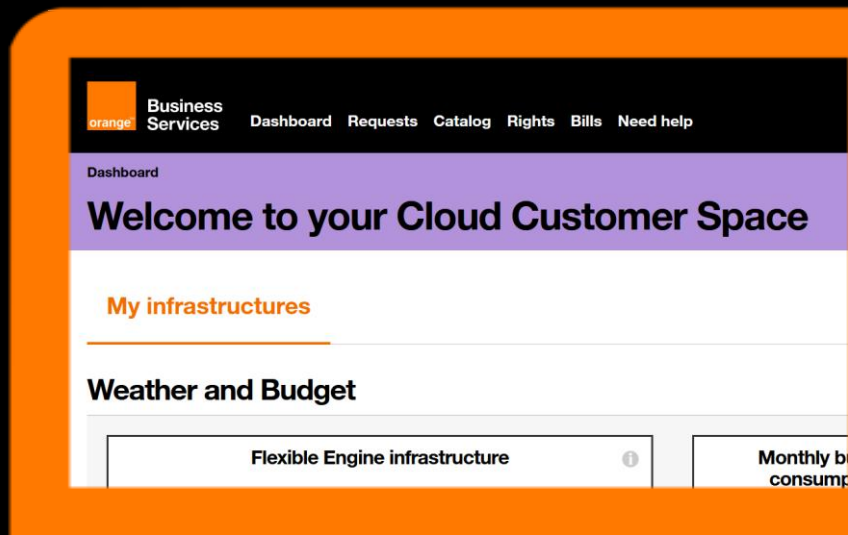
orange™ Business Services Dashboard Requests Catalog Rights Bills Need help

Dashboard

Welcome to your Cloud Customer Space

My infrastructures

Weather and Budget

Flexible Engine infrastructure

Monthly bu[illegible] consump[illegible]